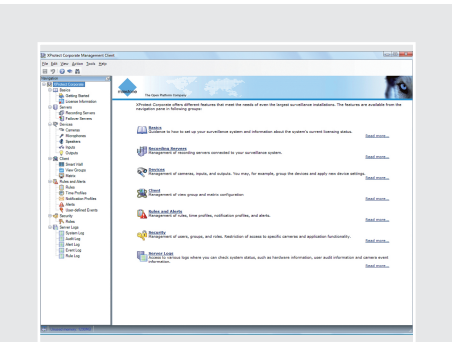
XProtect Corporate Management Client

File Edit View Action Tools Help

Navigation
XProtect Corporate
Basics
Getting Started
License Information
Servers
Recording Servers
Failover Servers
Devices
Cameras
Microphones
Speakers
Inputs
Outputs
Client
Smart Wall
View Groups
Matrix
Rules and Alerts
Rules
Time Profiles
Notification Profiles
Alerts
User-defined Events
Security
Roles
Server Logs
System Log
Audit Log
Alert Log
Event Log
Rule Log

milestone The Open Platform Company

XProtect Corporate offers different features that meet the needs of even the largest surveillance installations. The features are available from the navigation pane in following groups:

Basics
Guidance in how to set up your surveillance system and information about the system's current licensing status.
Read more...

Recording Servers
Management of recording servers connected to your surveillance system.
Read more...

Devices
Management of cameras, inputs, and outputs. You may, for example, group the devices and apply new device settings.
Read more...

Client
Management of view group and matrix configuration.
Read more...

Rules and Alerts
Management of rules, time profiles, notification profiles, and alerts.
Read more...

Security
Management of users, groups, and roles. Restriction of access to specific cameras and application functionality.
Read more...

Server Logs
Access to various logs where you can check system status, such as hardware information, user audit information and camera event information.
Read more...